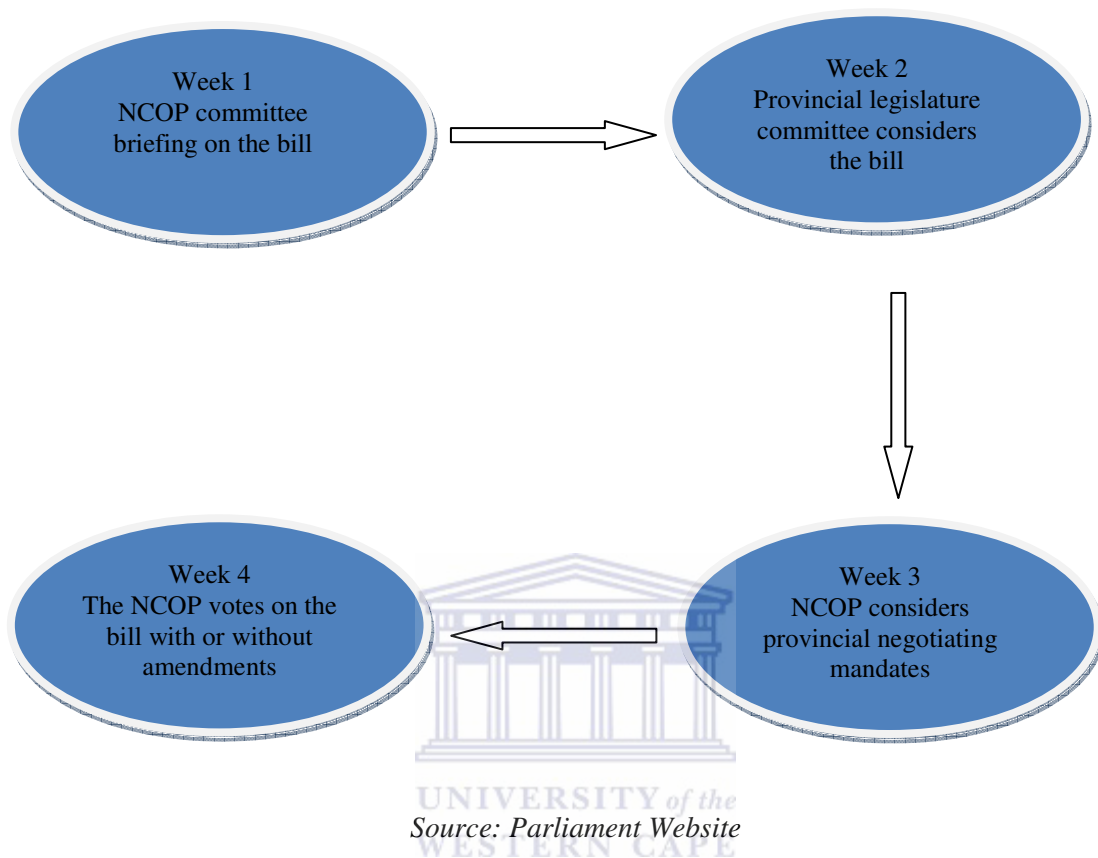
Week 1
NCOP committee briefing on the bill

Week 2
Provincial legislature committee considers the bill

Week 3
NCOP considers provincial negotiating mandates

Week 4
The NCOP votes on the bill with or without amendments

UNIVERSITY of the
WESTERN CAPE

Source: Parliament Website